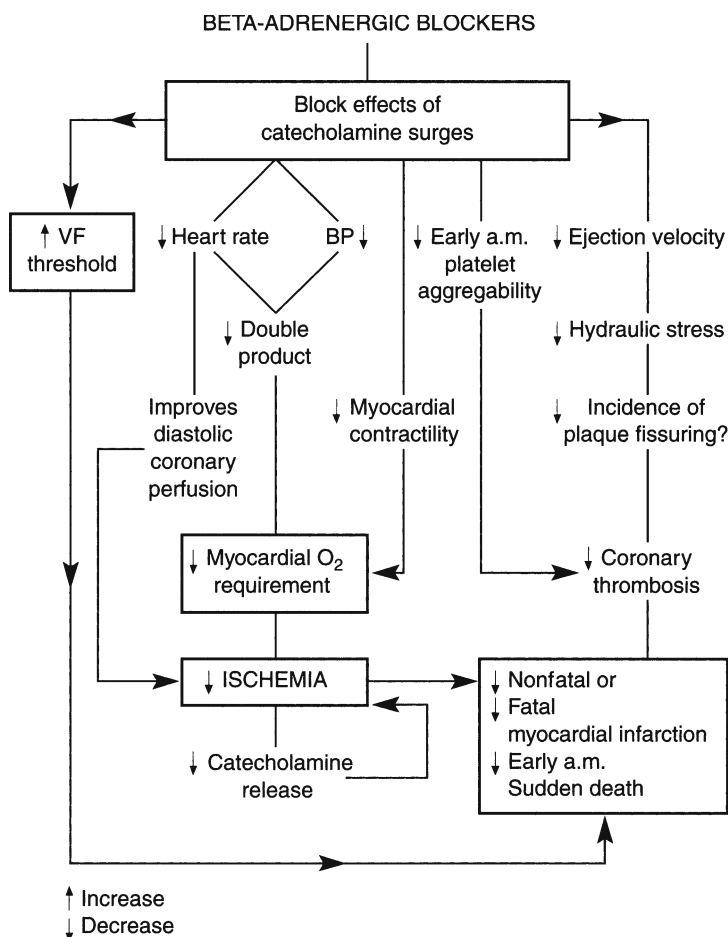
BETA-ADRENERGIC BLOCKERS

Block effects of catecholamine surges

↑ VF threshold

↓ Heart rate

BP ↓

↓ Double product

↓ Early a.m. platelet aggregability

↓ Ejection velocity

↓ Hydraulic stress

↓ Incidence of plaque fissuring?

Improves diastolic coronary perfusion

↓ Myocardial contractility

↓ Myocardial $O_2$ requirement

↓ Coronary thrombosis

↓ ISCHEMIA

↓ Catecholamine release

↓ Nonfatal or
↓ Fatal myocardial infarction
↓ Early a.m. Sudden death

↑ Increase
↓ Decrease